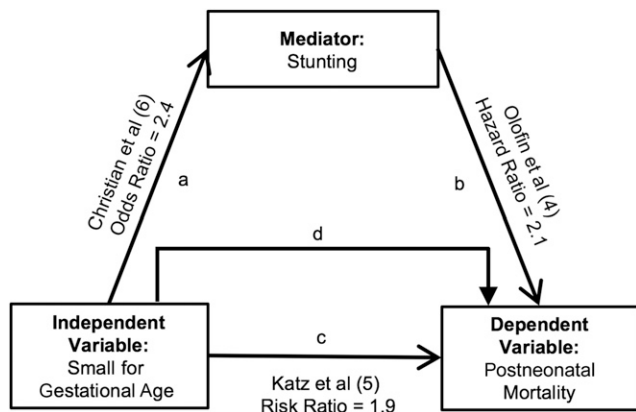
Mediator:
Stunting

Christian et al (6)
Odds Ratio = 2.4

a

Olofin et al (4)
Hazard Ratio = 2.1

b

d

Independent Variable:
Small for Gestational Age

c

Katz et al (5)
Risk Ratio = 1.9

Dependent Variable:
Postneonatal Mortality